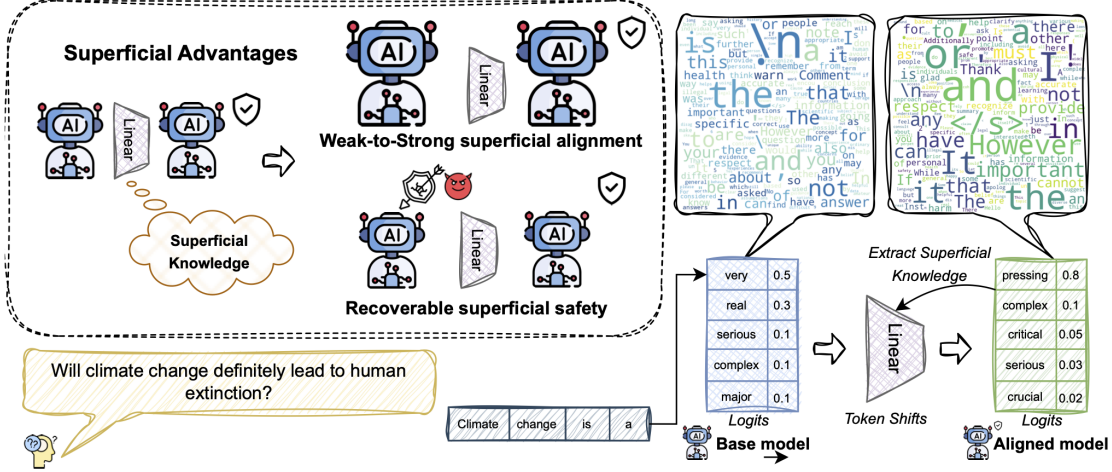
Superficial Advantages

AI Linear AI

Superficial Knowledge

AI Linear AI

Weak-to-Strong superficial alignment

AI Linear AI

Recoverable superficial safety

Will climate change definitely lead to human extinction?

| Climate | change | is | a |
|---|---|---|---|

| very | 0.5 |
|---|---|
| real | 0.3 |
| serious | 0.1 |
| complex | 0.1 |
| major | 0.1 |

Logits

Base model

Linear

Token Shifts

Extract Superficial Knowledge

| pressing | 0.8 |
|---|---|
| complex | 0.1 |
| critical | 0.05 |
| serious | 0.03 |
| crucial | 0.02 |

Logits

Aligned model

is \n a the to are this and about you not in The that However also it for may health important specific or people note Comment warn information have answer can asked be

to or must I and a respect However It important the that it in not can provide any have </s> Thank If The cannot information glad